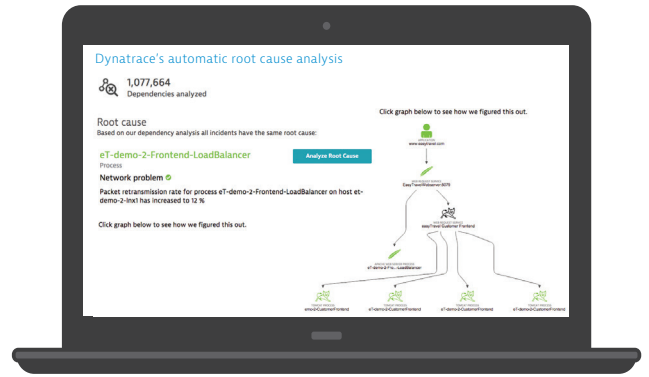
Dynatrace's automatic root cause analysis

1,077,664
Dependencies analyzed

Root cause
Based on our dependency analysis all incidents have the same root cause:

eT-demo-2-Frontend-LoadBalancer
Process

Analyze Root Cause

Network problem

Packet retransmission rate for process eT-demo-2-Frontend-LoadBalancer on host et-demo-2-lnx1 has increased to 12 %

Click graph below to see how we figured this out.

Click graph below to see how we figured this out.

www.easytravel.com

EasyTravelWebserver:8079

easyTravel-Customer-Frontend

eT-demo-2-...LoadBalancer

ome-2-CustomerFrontend

eT-demo-2-CustomerFrontend

eT-demo-2-CustomerFrontend

eT-demo-2-CustomerFrontend